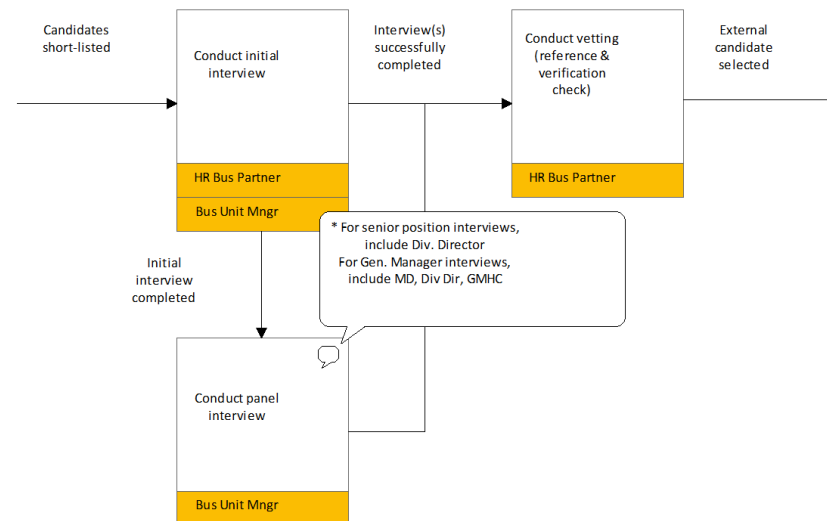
Candidates short-listed

Conduct initial interview

HR Bus Partner

Bus Unit Mngr

Interview(s) successfully completed

Conduct vetting (reference & verification check)

HR Bus Partner

External candidate selected

* For senior position interviews, include Div. Director
For Gen. Manager interviews, include MD, Div Dir, GMHC

Initial interview completed

Conduct panel interview

Bus Unit Mngr